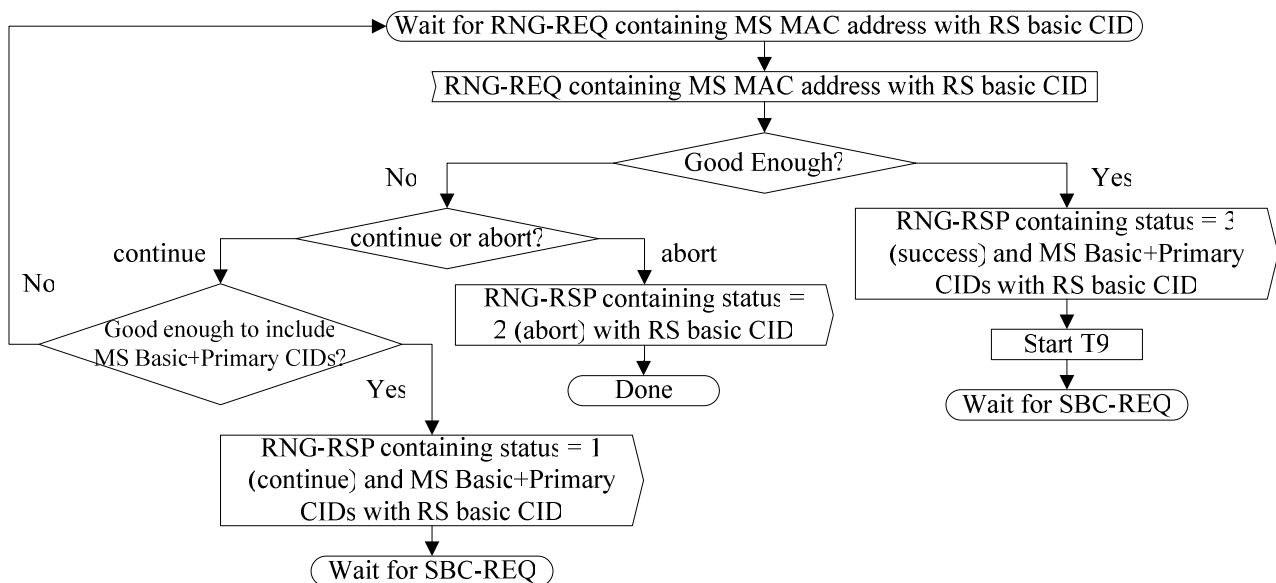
Wait for RNG-REQ containing MS MAC address with RS basic CID

RNG-REQ containing MS MAC address with RS basic CID

Good Enough?

No

Yes

continue or abort?

continue

abort

No

Good enough to include MS Basic+Primary CIDs?

RNG-RSP containing status = 2 (abort) with RS basic CID

Done

RNG-RSP containing status = 3 (success) and MS Basic+Primary CIDs with RS basic CID

Start T9

Wait for SBC-REQ

Yes

RNG-RSP containing status = 1 (continue) and MS Basic+Primary CIDs with RS basic CID

Wait for SBC-REQ